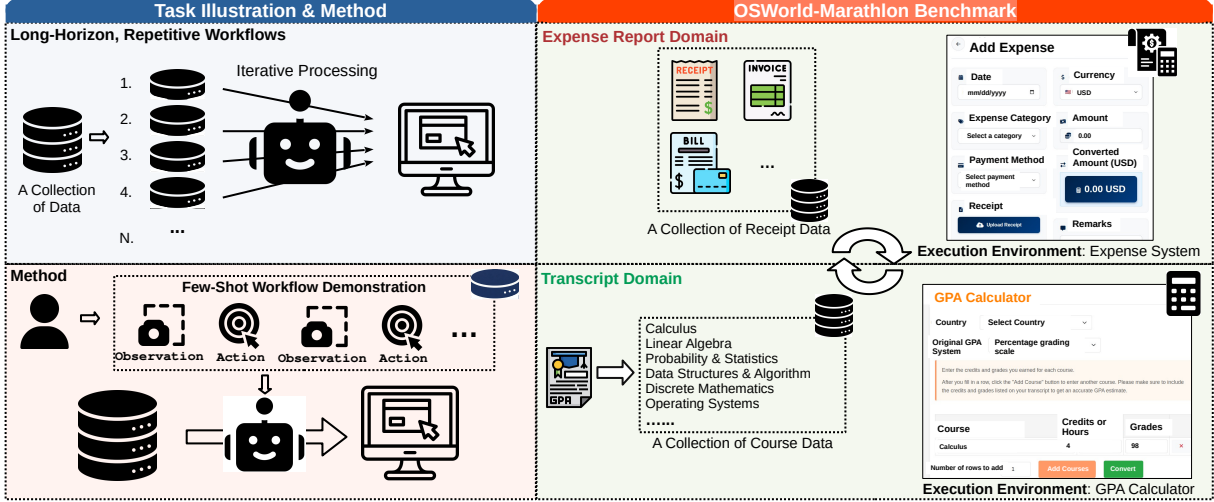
Task Illustration & Method

Long-Horizon, Repetitive Workflows

Iterative Processing

1.
2.
3.
4.
...
N.

A Collection of Data

Method

Few-Shot Workflow Demonstration

Observation Action Observation Action ...

OSWorld-MarathIon Benchmark

Expense Report Domain

RECEIPT
INVOICE
BILL
...

A Collection of Receipt Data

Add Expense

Date
mm/dd/yyyy

Currency
USD

Expense Category
Select a category

Amount
0.00

Payment Method
Select payment method

Converted Amount (USD)
0.00 USD

Receipt
Upload Receipt

Remarks

Execution Environment: Expense System

Transcript Domain

GPA

Calculus
Linear Algebra
Probability & Statistics
Data Structures & Algorithm
Discrete Mathematics
Operating Systems
......

A Collection of Course Data

GPA Calculator

Country Select Country

Original GPA System Percentage grading scale

Enter the credits and grades you earned for each course.

After you fill in a row, click the "Add Course" button to enter another course. Please make sure to include the credits and grades listed on your transcript to get an accurate GPA estimate.

| Course | Credits or Hours | Grades |
|---|---|---|
| Calculus | 4 | 98 |

Number of rows to add 1 Add Courses Convert

Execution Environment: GPA Calculator